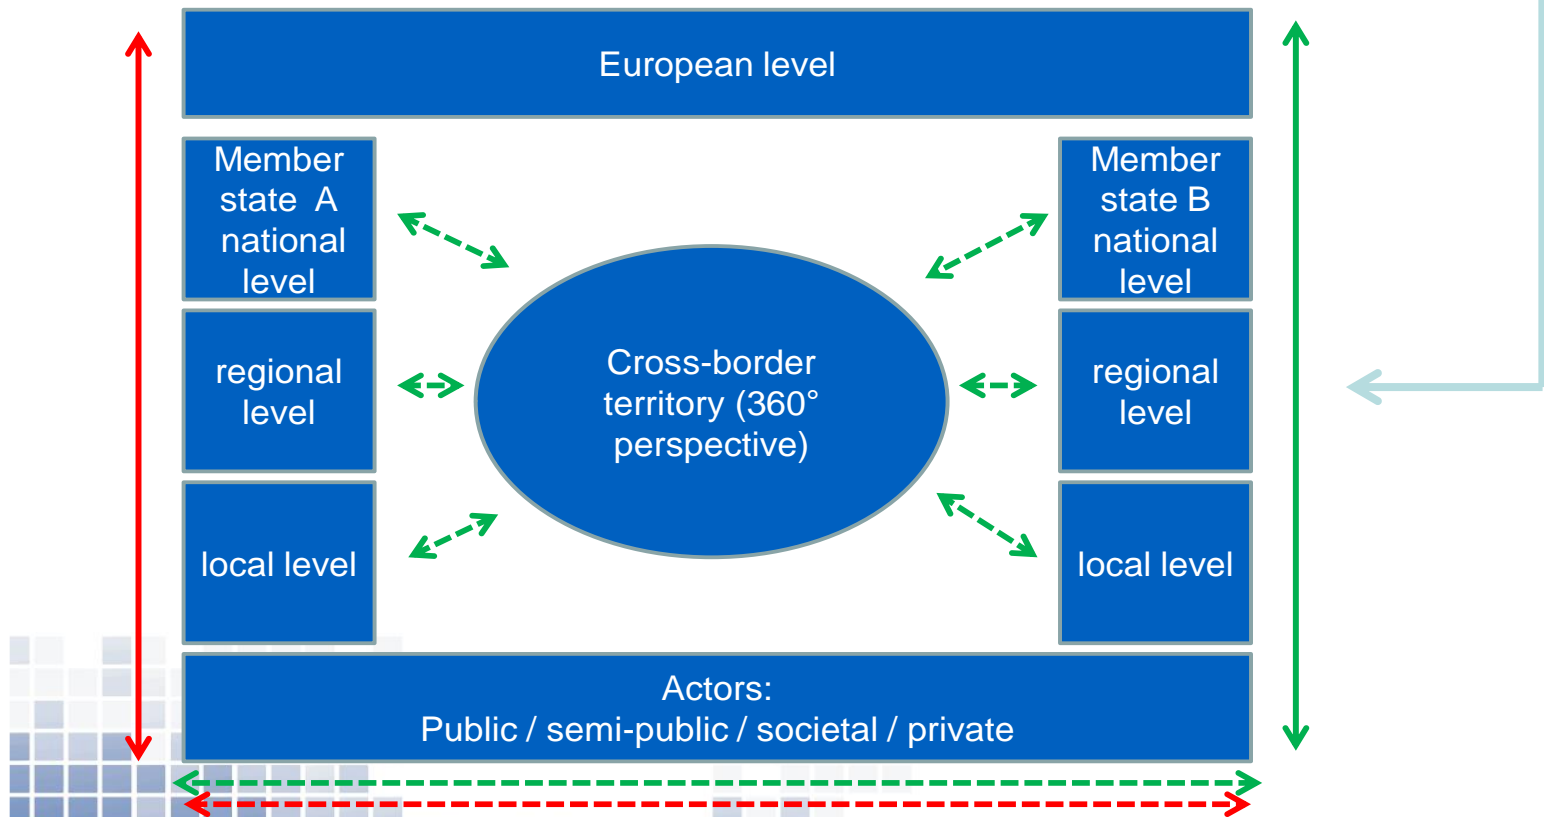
European level

Member state A national level

regional level

local level

Cross-border territory (360° perspective)

Member state B national level

regional level

local level

Actors:
Public / semi-public / societal / private